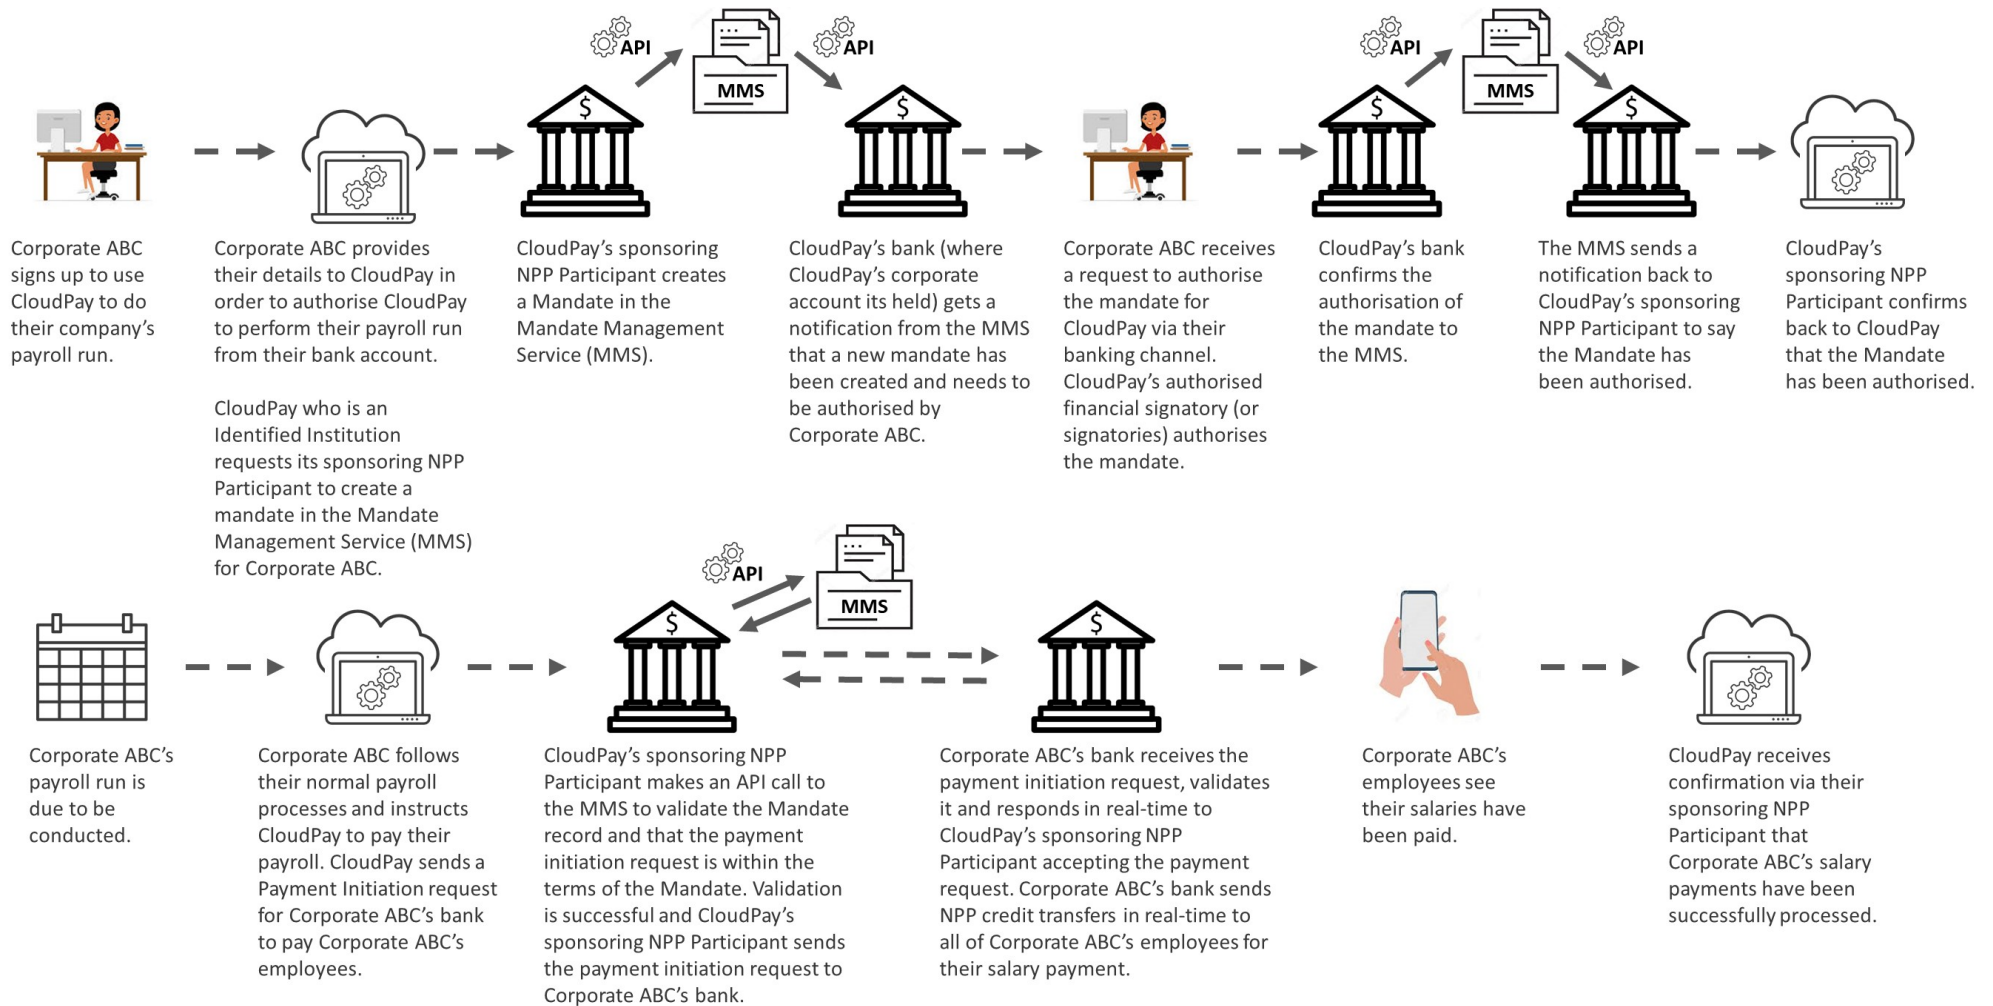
API

MMS

API

API

MMS

API

Corporate ABC signs up to use CloudPay to do their company's payroll run.

Corporate ABC provides their details to CloudPay in order to authorise CloudPay to perform their payroll run from their bank account.

CloudPay who is an Identified Institution requests its sponsoring NPP Participant to create a mandate in the Mandate Management Service (MMS) for Corporate ABC.

CloudPay's sponsoring NPP Participant creates a Mandate in the Mandate Management Service (MMS).

CloudPay's bank (where CloudPay's corporate account its held) gets a notification from the MMS that a new mandate has been created and needs to be authorised by Corporate ABC.

Corporate ABC receives a request to authorise the mandate for CloudPay via their banking channel. CloudPay's authorised financial signatory (or signatories) authorises the mandate.

CloudPay's bank confirms the authorisation of the mandate to the MMS.

The MMS sends a notification back to CloudPay's sponsoring NPP Participant to say the Mandate has been authorised.

CloudPay's sponsoring NPP Participant confirms back to CloudPay that the Mandate has been authorised.

API

MMS

Corporate ABC's payroll run is due to be conducted.

Corporate ABC follows their normal payroll processes and instructs CloudPay to pay their payroll. CloudPay sends a Payment Initiation request for Corporate ABC's bank to pay Corporate ABC's employees.

CloudPay's sponsoring NPP Participant makes an API call to the MMS to validate the Mandate record and that the payment initiation request is within the terms of the Mandate. Validation is successful and CloudPay's sponsoring NPP Participant sends the payment initiation request to Corporate ABC's bank.

Corporate ABC's bank receives the payment initiation request, validates it and responds in real-time to CloudPay's sponsoring NPP Participant accepting the payment request. Corporate ABC's bank sends NPP credit transfers in real-time to all of Corporate ABC's employees for their salary payment.

Corporate ABC's employees see their salaries have been paid.

CloudPay receives confirmation via their sponsoring NPP Participant that Corporate ABC's salary payments have been successfully processed.